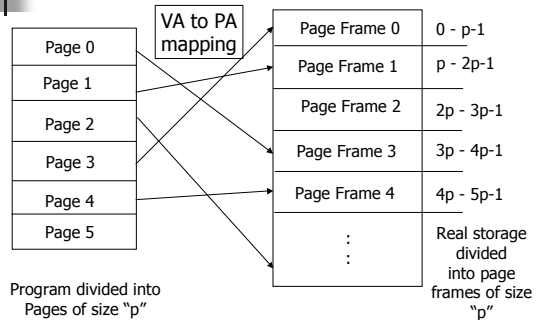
VA to PA mapping

Page 0
Page 1
Page 2
Page 3
Page 4
Page 5

Program divided into Pages of size "p"

Page Frame 0
Page Frame 1
Page Frame 2
Page Frame 3
Page Frame 4
:
:

0 - p-1
p - 2p-1
2p - 3p-1
3p - 4p-1
4p - 5p-1

Real storage divided into page frames of size "p"